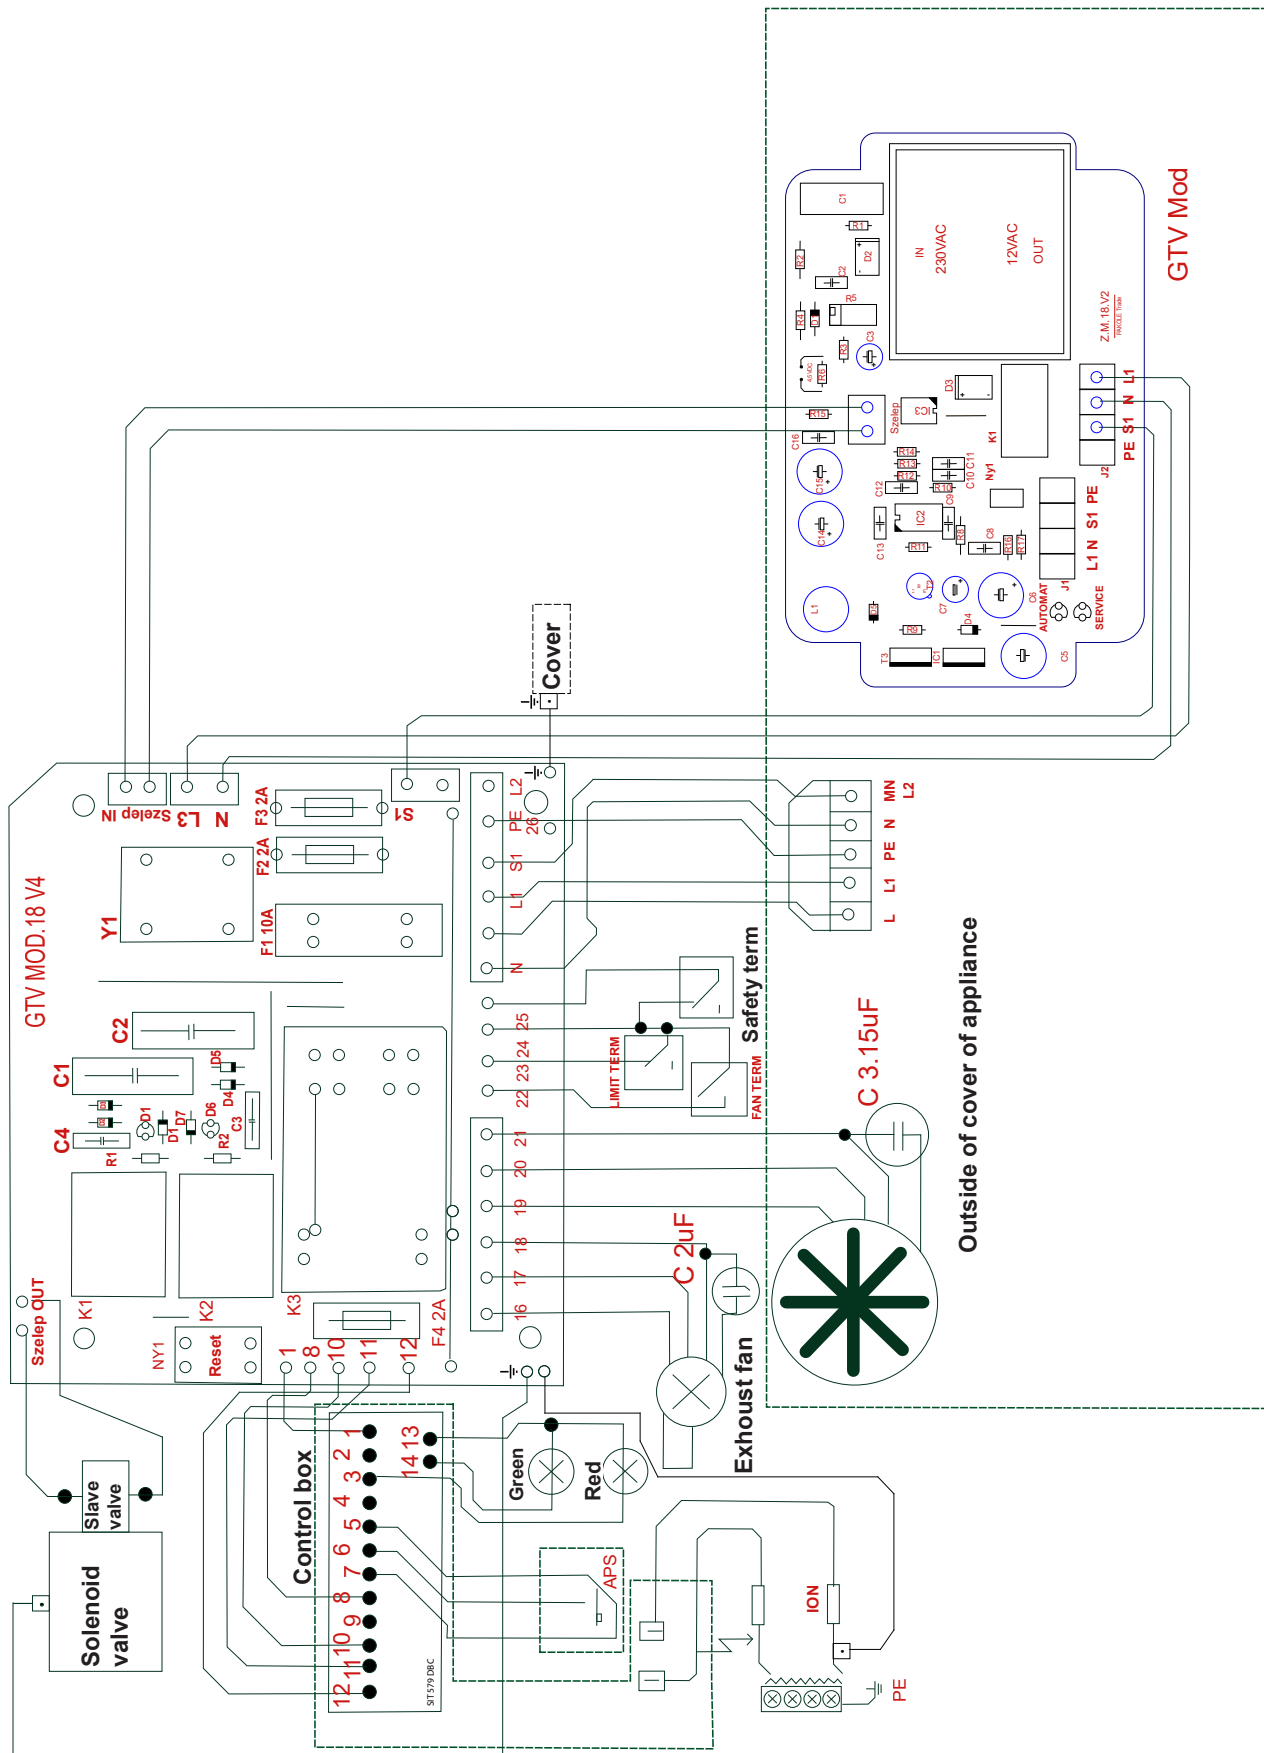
GTV Mod

IN
230VAC
12VAC
OUT

Z.M.18 V2

C1
R1
D2
R2
C2
R5
R4
D1
R3
C3
R6
D3
R15
Szelep
IC3
K1
C16
R14
R13
R12
C10 C11
Ny1
C15
C12
R10
C9
IC2
C14
C13
R11
R8
C8
R16
R17
C7
C6
L1
D5
R9
D4
T3
IC1
C5
AUTOMAT
SERVICE
J1
L1 N S1 PE
J2
PE S1 N L1

Cover

GTV MOD.18 V4

Szelep IN
L3
N
S1
F3 2A
F2 2A
F1 10A
Y1
L2
PE
26
S1
L1
N
25
24
23
22
21
20
19
18
17
16
C2
C1
C4
D5
D4
D1
D7
D6
C3
R1
R2
K1
K2
K3
F4 2A
NY1
Reset
Szelep OUT
1
8
10
11
12

MN
L2
N
PE
L1
L

Safety term
LIMIT TERM
FAN TERM
C 3.15uF
Outside of cover of appliance
C 2uF
Exhaust fan

Control box
1 2 3 4 5 6 7 8 9 10 11 12
13 14
SIT 579 DBC
Green
Red
APS
ION
PE

Slave valve
Solenoid valve